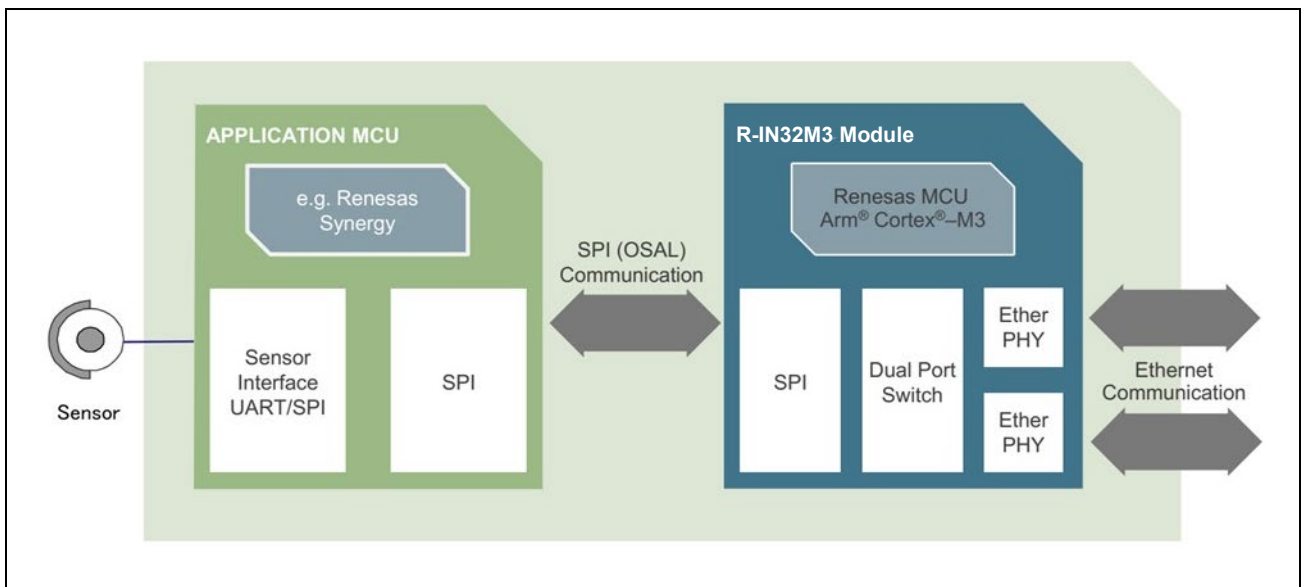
APPLICATION MCU

e.g. Renesas Synergy

Sensor Interface UART/SPI

SPI

Sensor

SPI (OSAL) Communication

R-IN32M3 Module

Renesas MCU Arm® Cortex®–M3

SPI

Dual Port Switch

Ether PHY

Ether PHY

Ethernet Communication